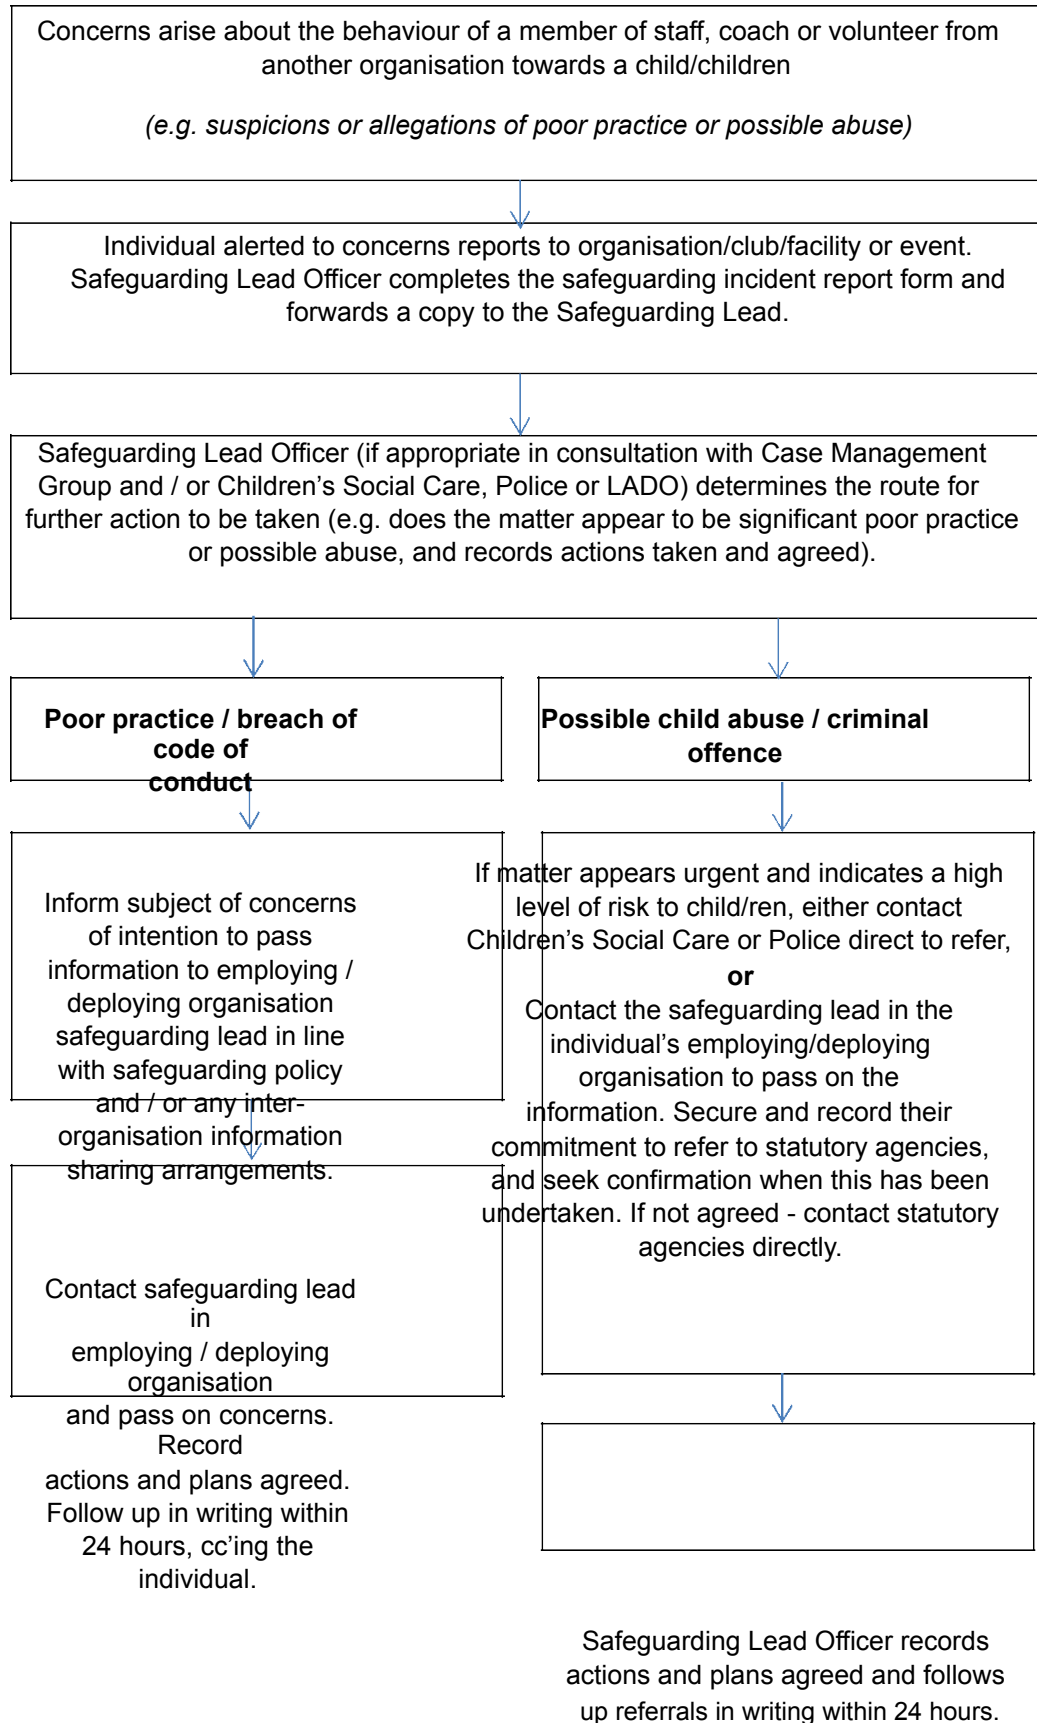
Concerns arise about the behaviour of a member of staff, coach or volunteer from another organisation towards a child/children

*(e.g. suspicions or allegations of poor practice or possible abuse)*

Individual alerted to concerns reports to organisation/club/facility or event. Safeguarding Lead Officer completes the safeguarding incident report form and forwards a copy to the Safeguarding Lead.

Safeguarding Lead Officer (if appropriate in consultation with Case Management Group and / or Children's Social Care, Police or LADO) determines the route for further action to be taken (e.g. does the matter appear to be significant poor practice or possible abuse, and records actions taken and agreed).

**Poor practice / breach of code of conduct**

Inform subject of concerns of intention to pass information to employing / deploying organisation safeguarding lead in line with safeguarding policy and / or any inter-organisation information sharing arrangements.

Contact safeguarding lead in employing / deploying organisation and pass on concerns. Record actions and plans agreed. Follow up in writing within 24 hours, cc'ing the individual.

**Possible child abuse / criminal offence**

If matter appears urgent and indicates a high level of risk to child/ren, either contact Children's Social Care or Police direct to refer,
**or**
Contact the safeguarding lead in the individual's employing/deploying organisation to pass on the information. Secure and record their commitment to refer to statutory agencies, and seek confirmation when this has been undertaken. If not agreed - contact statutory agencies directly.

Safeguarding Lead Officer records actions and plans agreed and follows up referrals in writing within 24 hours.